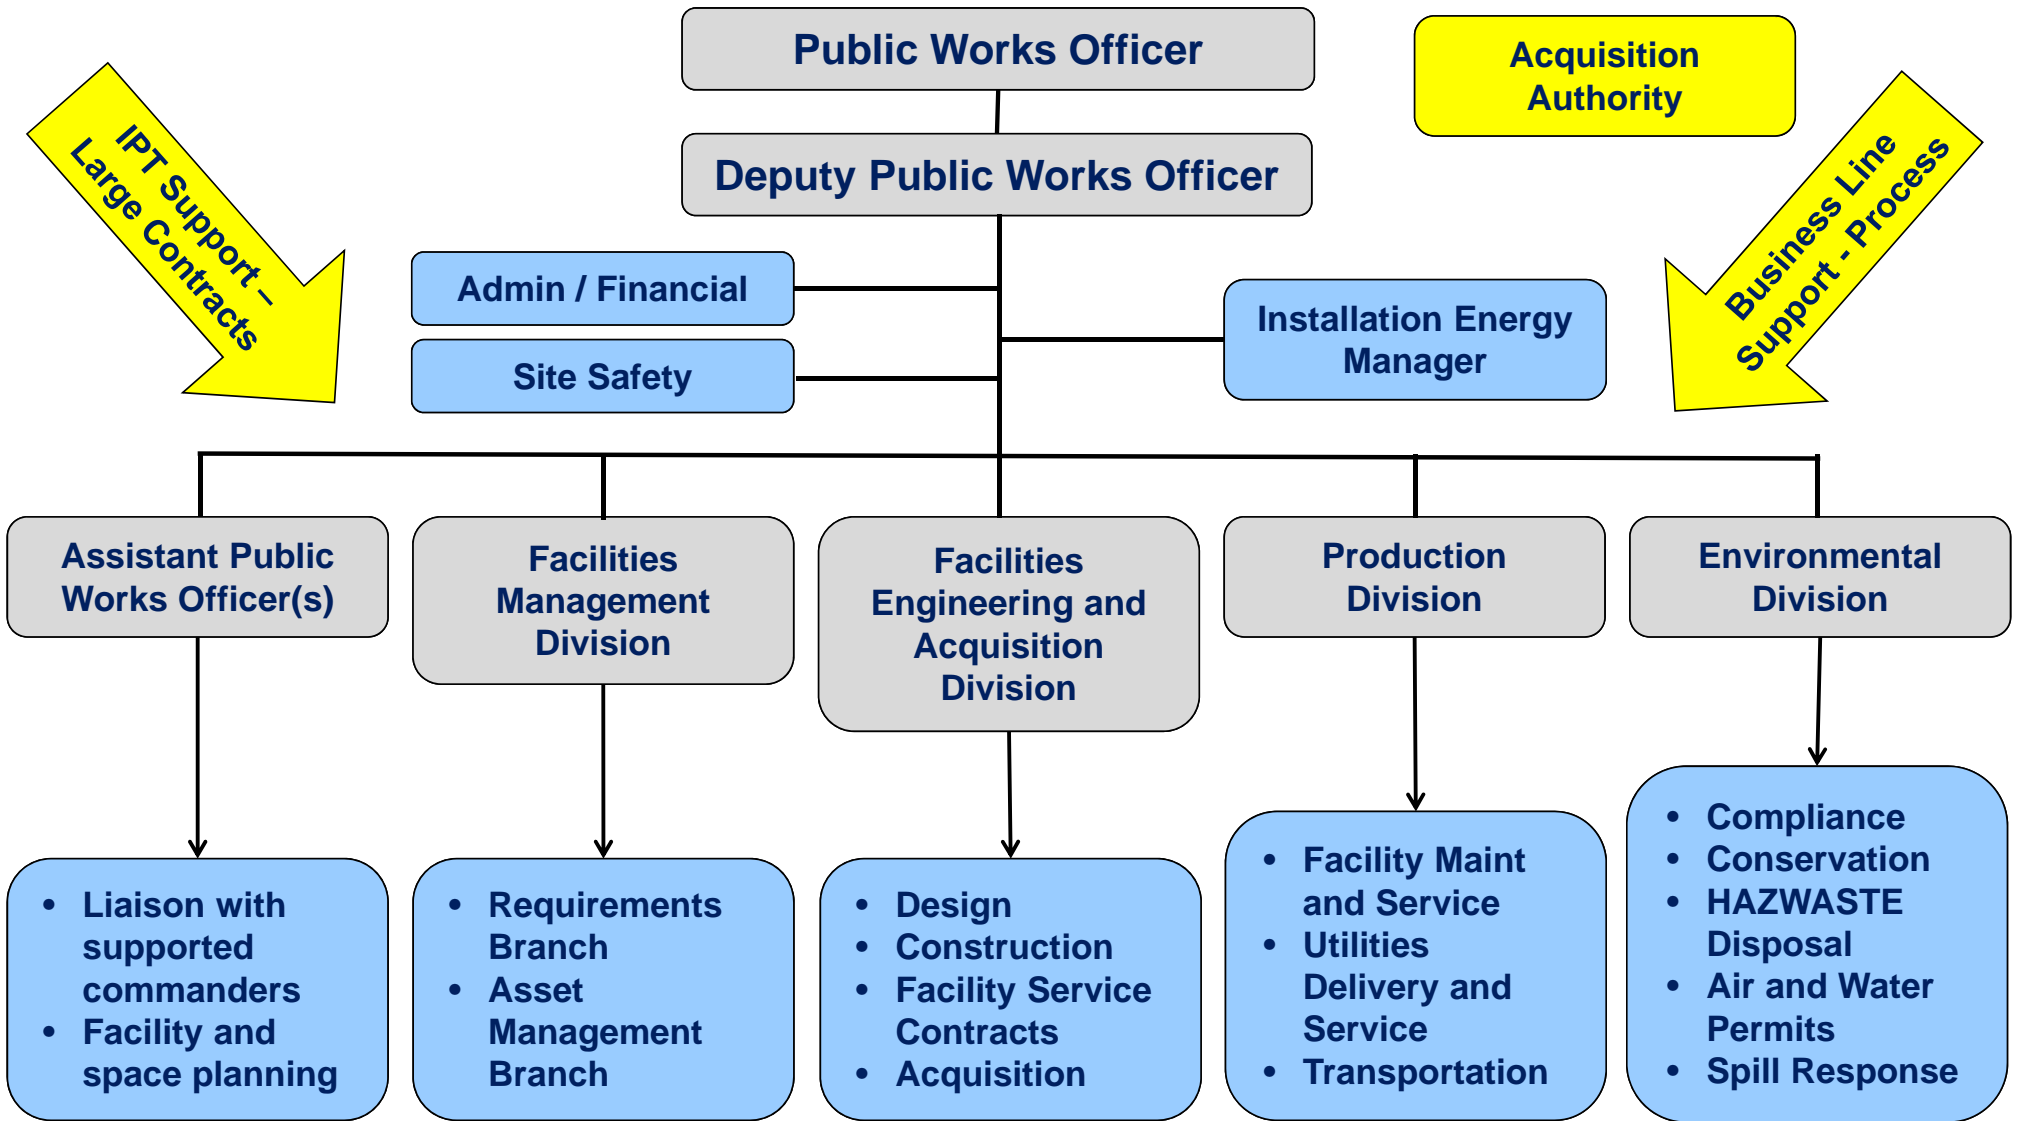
Public Works Officer

Acquisition Authority

Deputy Public Works Officer

IPT Support – Large Contracts

Business Line Support - Process

Admin / Financial

Site Safety

Installation Energy Manager

Assistant Public Works Officer(s)

Facilities Management Division

Facilities Engineering and Acquisition Division

Production Division

Environmental Division

- Liaison with supported commanders
- Facility and space planning

- Requirements Branch
- Asset Management Branch

- Design
- Construction
- Facility Service Contracts
- Acquisition

- Facility Maint and Service
- Utilities Delivery and Service
- Transportation

- Compliance
- Conservation
- HAZWASTE Disposal
- Air and Water Permits
- Spill Response